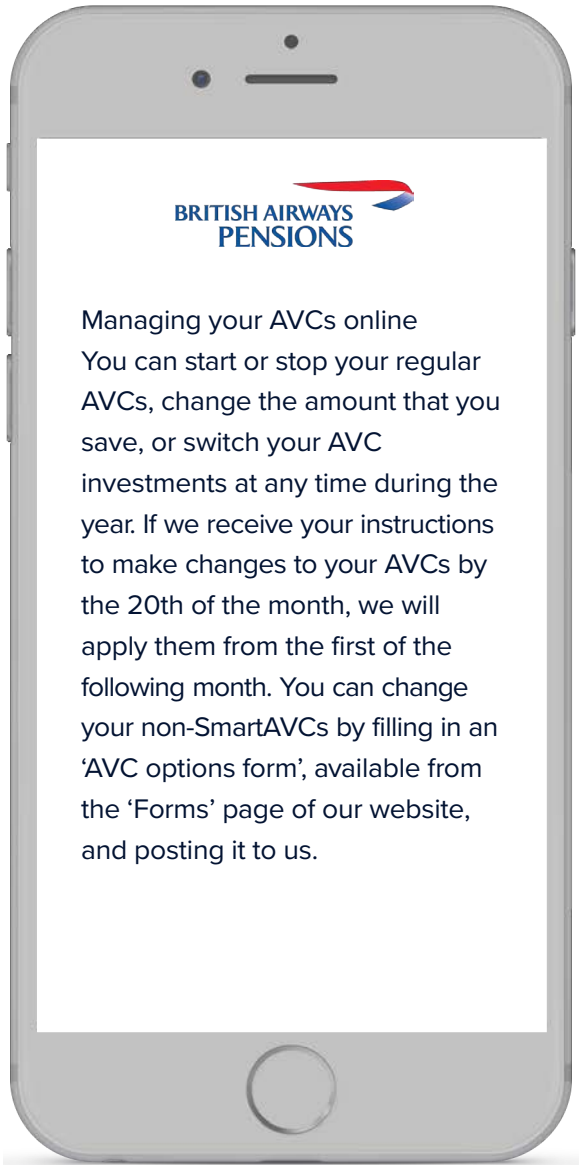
BRITISH AIRWAYS
PENSIONS

Managing your AVCs online
You can start or stop your regular AVCs, change the amount that you save, or switch your AVC investments at any time during the year. If we receive your instructions to make changes to your AVCs by the 20th of the month, we will apply them from the first of the following month. You can change your non-SmartAVCs by filling in an ‘AVC options form’, available from the ‘Forms’ page of our website, and posting it to us.